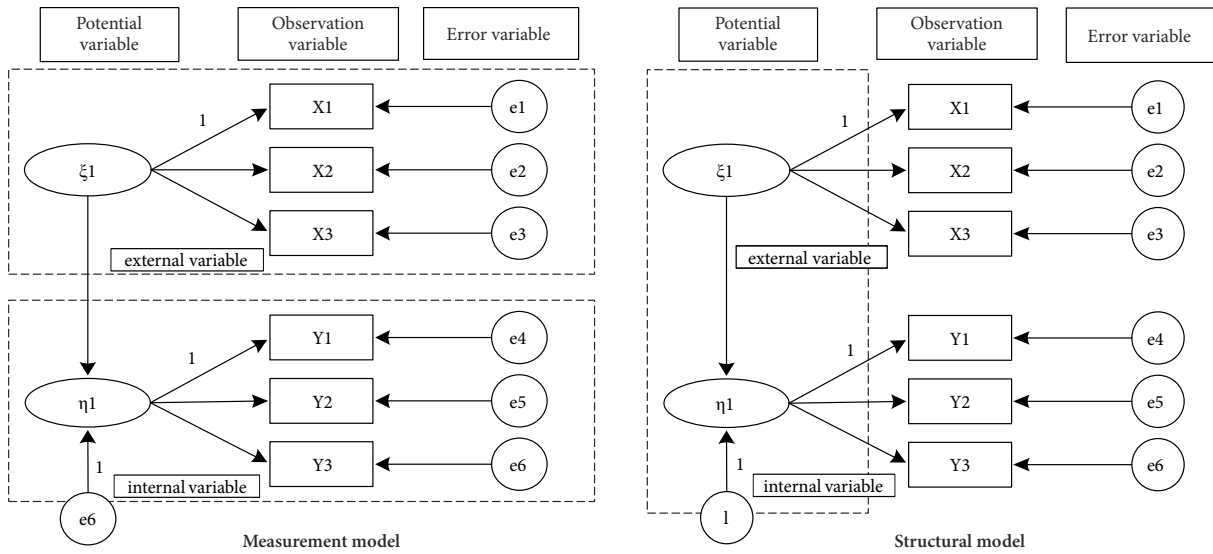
Potential variable

Observation variable

Error variable

ξ1

1

X1

X2

X3

e1

e2

e3

external variable

η1

1

Y1

Y2

Y3

e4

e5

e6

1

internal variable

e6

Measurement model

Potential variable

Observation variable

Error variable

ξ1

1

X1

X2

X3

e1

e2

e3

external variable

η1

1

Y1

Y2

Y3

e4

e5

e6

1

internal variable

l

Structural model